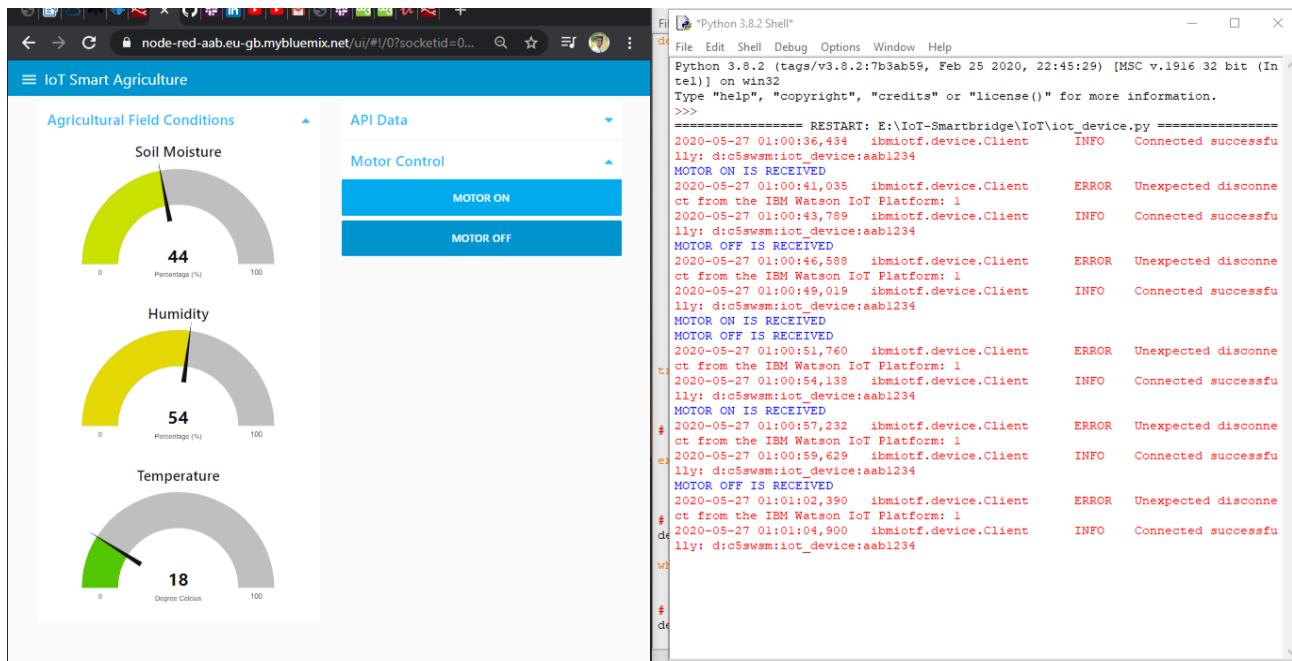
node-red-aab.eu-gb.mybluemix.net/ui/#!/0?socketid=0...

IoT Smart Agriculture

Agricultural Field Conditions

Soil Moisture

44

Percentage (%)

0

100

Humidity

54

Percentage (%)

0

100

Temperature

18

Degree Celcius

0

100

API Data

Motor Control

MOTOR ON

MOTOR OFF

*Python 3.8.2 Shell*

File Edit Shell Debug Options Window Help

Python 3.8.2 (tags/v3.8.2:7b3ab59, Feb 25 2020, 22:45:29) [MSC v.1916 32 bit (Intel)] on win32
Type "help", "copyright", "credits" or "license()" for more information.
>>>
================= RESTART: E:\IoT-Smartbridge\IoT\iot_device.py =================
2020-05-27 01:00:36,434 ibmiotf.device.Client INFO Connected successfully: d:c5swsm:iot_device:aab1234
MOTOR ON IS RECEIVED
2020-05-27 01:00:41,035 ibmiotf.device.Client ERROR Unexpected disconnect from the IBM Watson IoT Platform: 1
2020-05-27 01:00:43,789 ibmiotf.device.Client INFO Connected successfully: d:c5swsm:iot_device:aab1234
MOTOR OFF IS RECEIVED
2020-05-27 01:00:46,588 ibmiotf.device.Client ERROR Unexpected disconnect from the IBM Watson IoT Platform: 1
2020-05-27 01:00:49,019 ibmiotf.device.Client INFO Connected successfully: d:c5swsm:iot_device:aab1234
MOTOR ON IS RECEIVED
MOTOR OFF IS RECEIVED
2020-05-27 01:00:51,760 ibmiotf.device.Client ERROR Unexpected disconnect from the IBM Watson IoT Platform: 1
2020-05-27 01:00:54,138 ibmiotf.device.Client INFO Connected successfully: d:c5swsm:iot_device:aab1234
MOTOR ON IS RECEIVED
2020-05-27 01:00:57,232 ibmiotf.device.Client ERROR Unexpected disconnect from the IBM Watson IoT Platform: 1
2020-05-27 01:00:59,629 ibmiotf.device.Client INFO Connected successfully: d:c5swsm:iot_device:aab1234
MOTOR OFF IS RECEIVED
2020-05-27 01:01:02,390 ibmiotf.device.Client ERROR Unexpected disconnect from the IBM Watson IoT Platform: 1
2020-05-27 01:01:04,900 ibmiotf.device.Client INFO Connected successfully: d:c5swsm:iot_device:aab1234